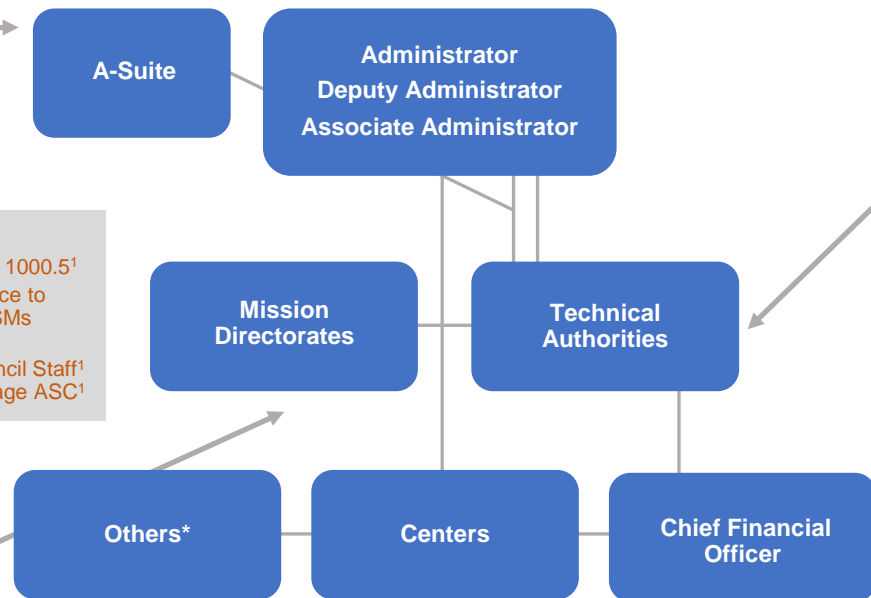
A-Suite

Administrator
Deputy Administrator
Associate Administrator

1000.5$^1$
ce to
SMs

ncil Staff$^1$
age ASC$^1$

Mission Directorates

Technical Authorities

Others*

Centers

Chief Financial Officer